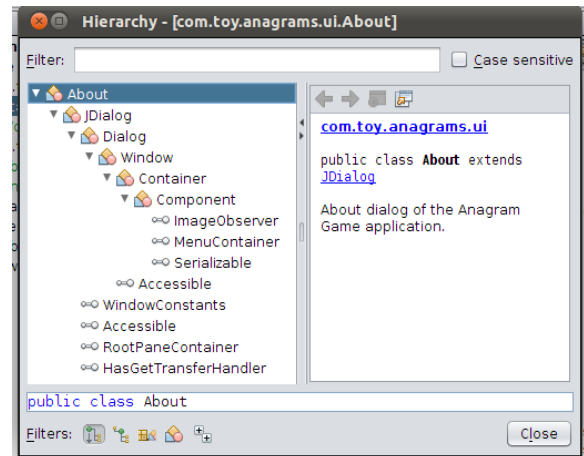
Hierarchy - [com.toy.anagrams.ui.About]

Filter:

Case sensitive

About
JDialog
Dialog
Window
Container
Component
ImageObserver
MenuContainer
Serializable
Accessible
WindowConstants
Accessible
RootPaneContainer
HasGetTransferHandler

com.toy.anagrams.ui

public class **About** extends JDialog

About dialog of the Anagram Game application.

public class About

Filters:

Close